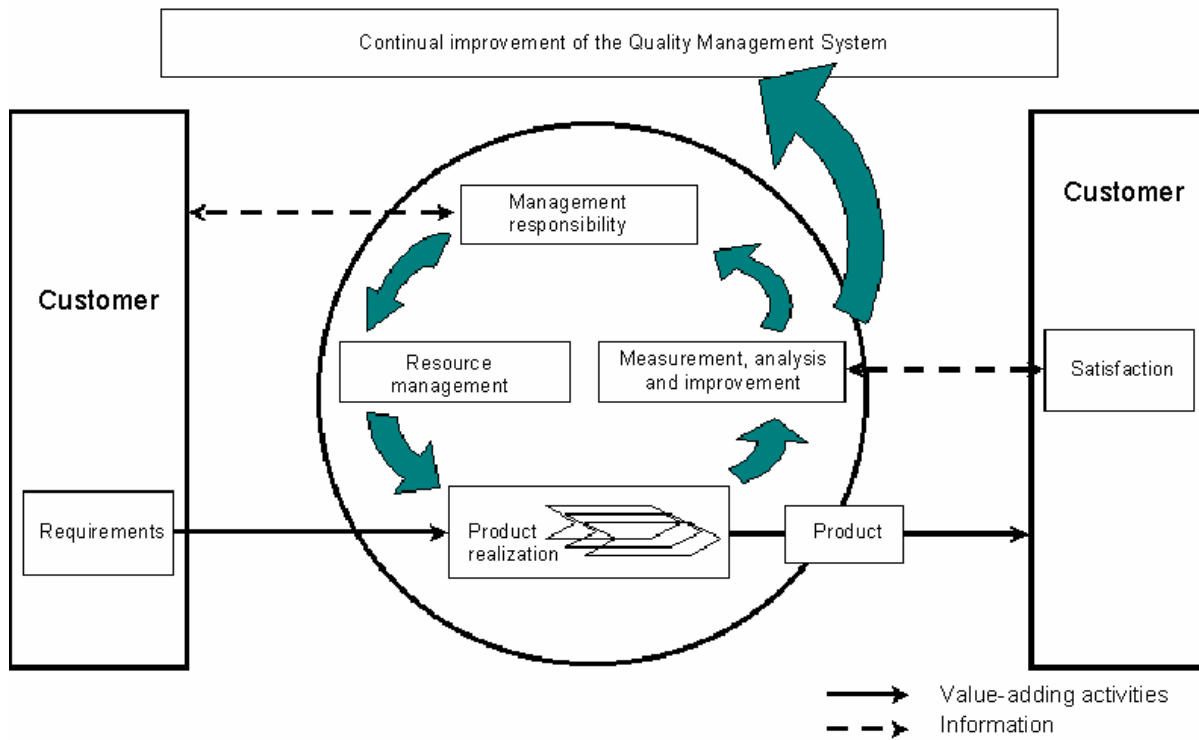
Continual improvement of the Quality Management System

Customer

Requirements

Management responsibility

Resource management

Measurement, analysis and improvement

Product realization

Product

Customer

Satisfaction

Value-adding activities

Information